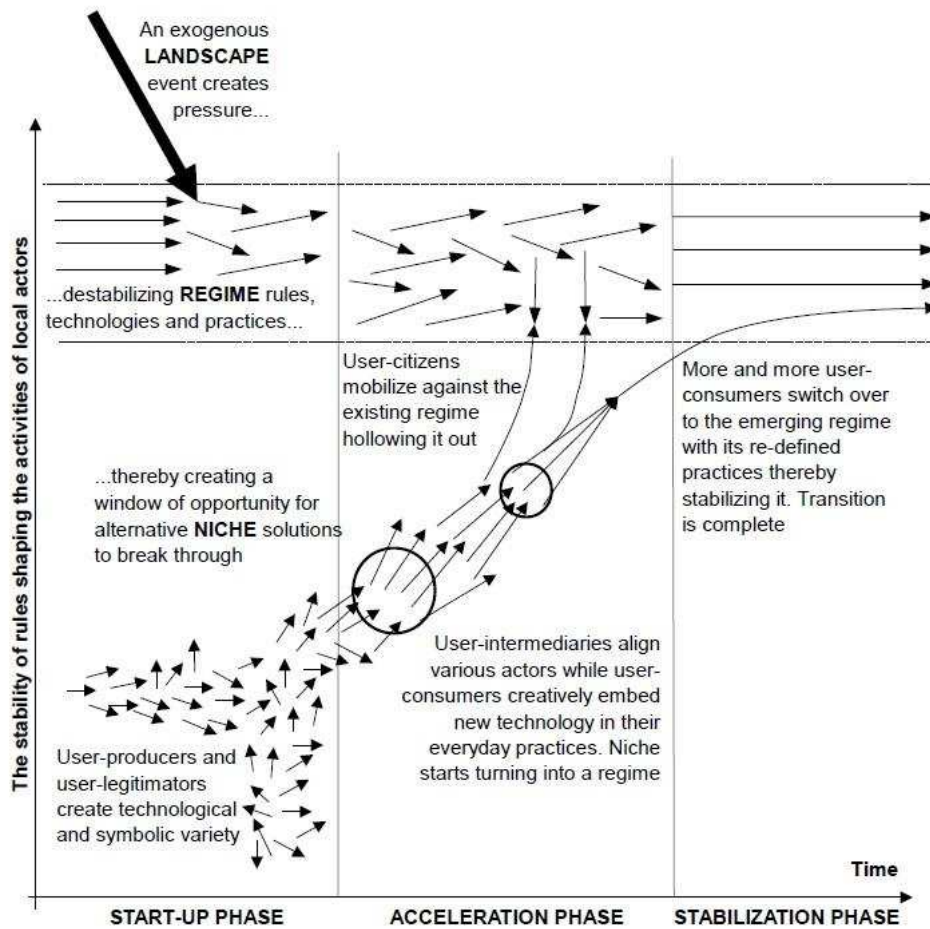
An exogenous **LANDSCAPE** event creates pressure...

...destabilizing **REGIME** rules, technologies and practices...

...thereby creating a window of opportunity for alternative **NICHE** solutions to break through

User-producers and user-legitimators create technological and symbolic variety

User-citizens mobilize against the existing regime hollowing it out

User-intermediaries align various actors while user-consumers creatively embed new technology in their everyday practices. Niche starts turning into a regime

More and more user-consumers switch over to the emerging regime with its re-defined practices thereby stabilizing it. Transition is complete

The stability of rules shaping the activities of local actors

Time

START-UP PHASE

ACCELERATION PHASE

STABILIZATION PHASE